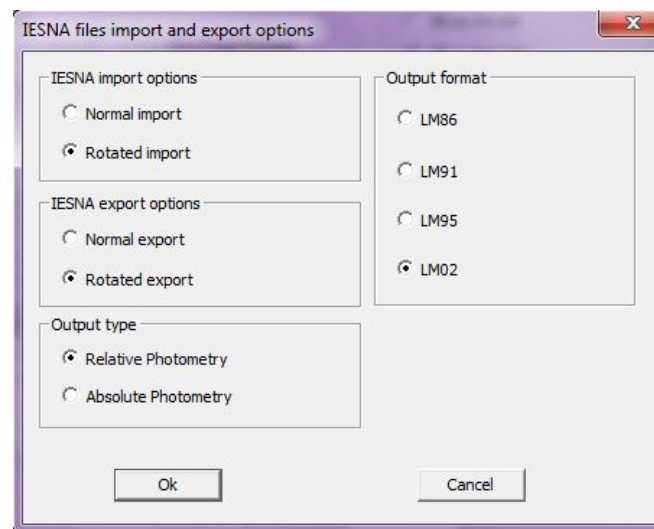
IESNA files import and export options

IESNA import options
Normal import
Rotated import

IESNA export options
Normal export
Rotated export

Output type
Relative Photometry
Absolute Photometry

Output format
LM86
LM91
LM95
LM02

Ok
Cancel